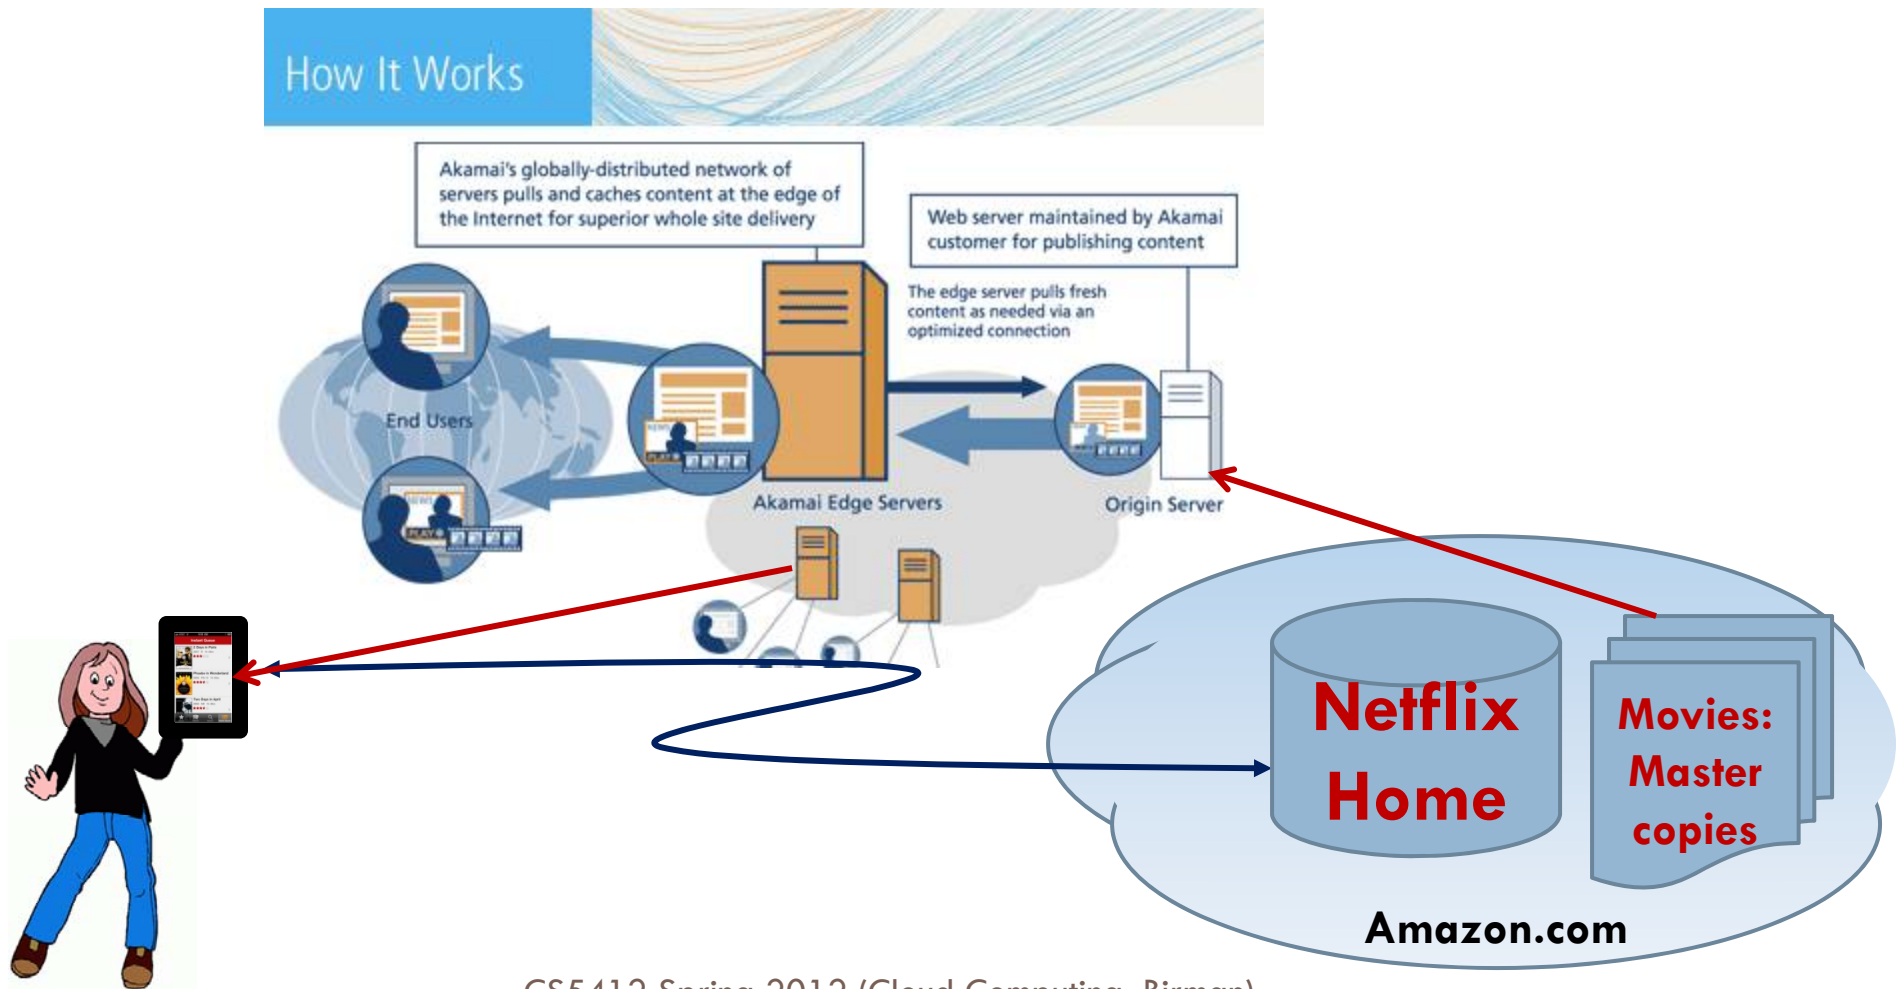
How It Works

Akamai's globally-distributed network of servers pulls and caches content at the edge of the Internet for superior whole site delivery

Web server maintained by Akamai customer for publishing content

The edge server pulls fresh content as needed via an optimized connection

End Users

Akamai Edge Servers

Origin Server

Netflix Home

Movies: Master copies

Amazon.com

CS5412 Spring 2012 (Cloud Computing: Birman)